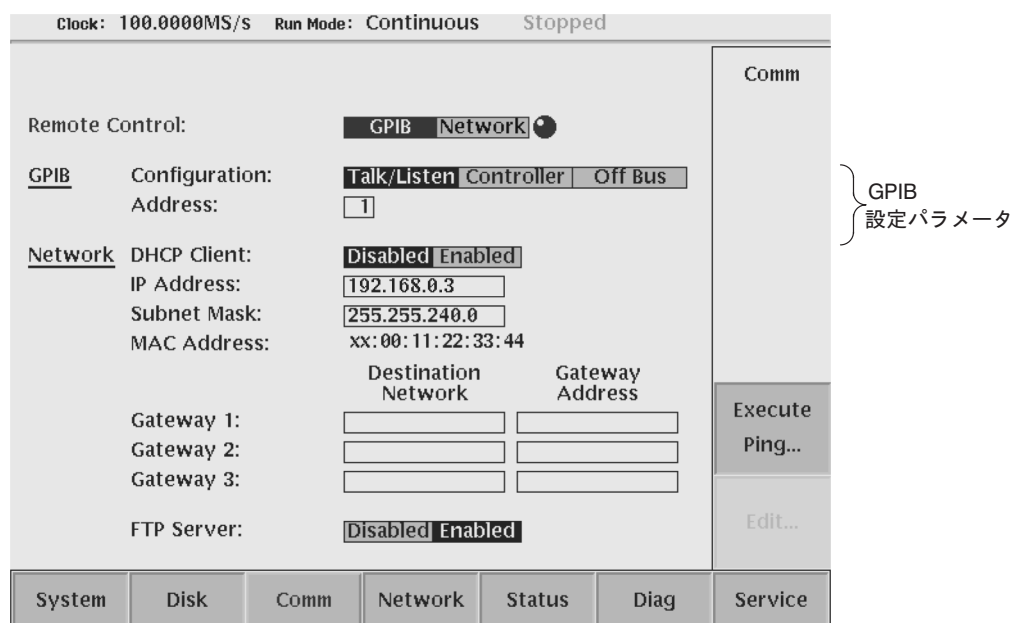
Clock: 100.0000MS/s Run Mode: Continuous Stopped

Comm

Remote Control: GPIB Network

GPIB Configuration: Talk/Listen Controller Off Bus
Address: 1

GPIB
設定パラメータ

Network DHCP Client: Disabled Enabled
IP Address: 192.168.0.3
Subnet Mask: 255.255.240.0
MAC Address: xx:00:11:22:33:44

Destination Network | Gateway Address

Gateway 1:
Gateway 2:
Gateway 3:

Execute Ping...

FTP Server: Disabled Enabled

Edit...

System | Disk | Comm | Network | Status | Diag | Service